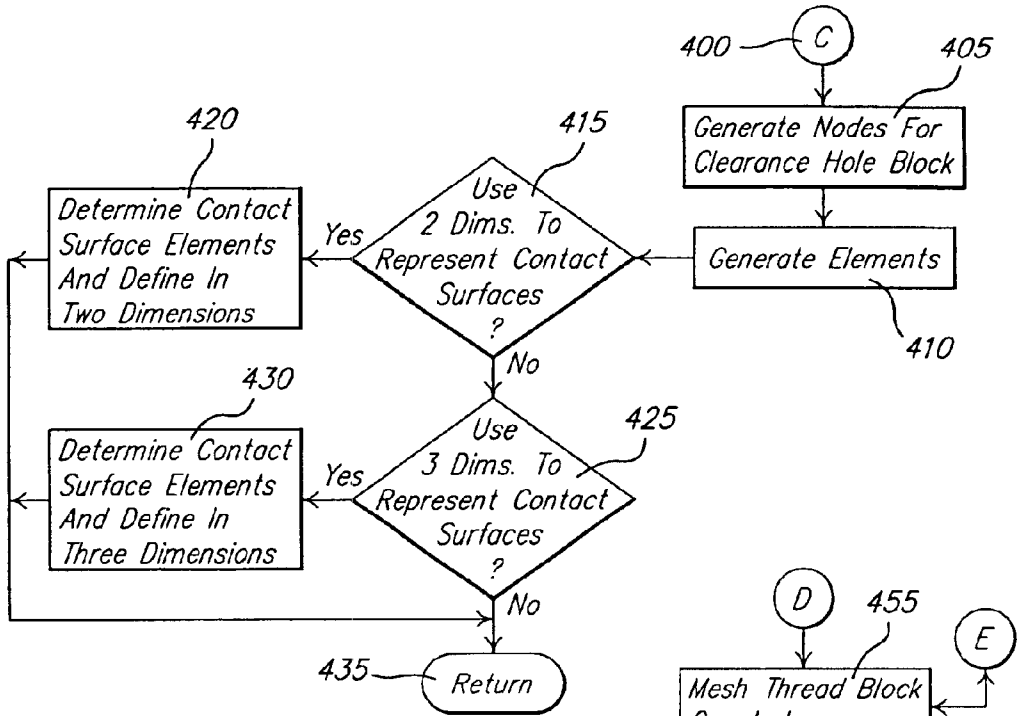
400
C
405
Generate Nodes For Clearance Hole Block

420
Determine Contact Surface Elements And Define In Two Dimensions

415
Use 2 Dims. To Represent Contact Surfaces ?

Yes

Generate Elements

410

No

430
Determine Contact Surface Elements And Define In Three Dimensions

425
Use 3 Dims. To Represent Contact Surfaces ?

Yes

No

D
455
E

435
Return

Mesh Thread Block
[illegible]